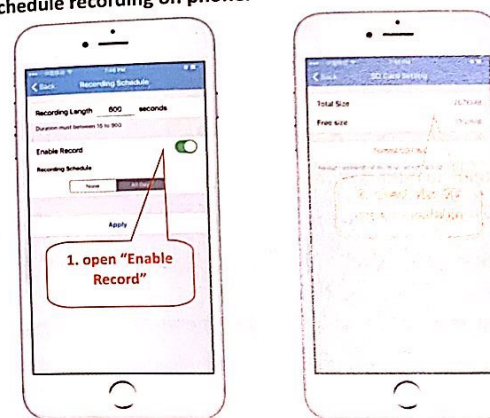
schedule recording on phone.

Back Recording Schedule

Recording Length 600 seconds

Duration must between 15 to 900

Enable Record

Recording Schedule

None All Day

Apply

1. open "Enable Record"

Back SD Card Setting

Total Size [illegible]

Free size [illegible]

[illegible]